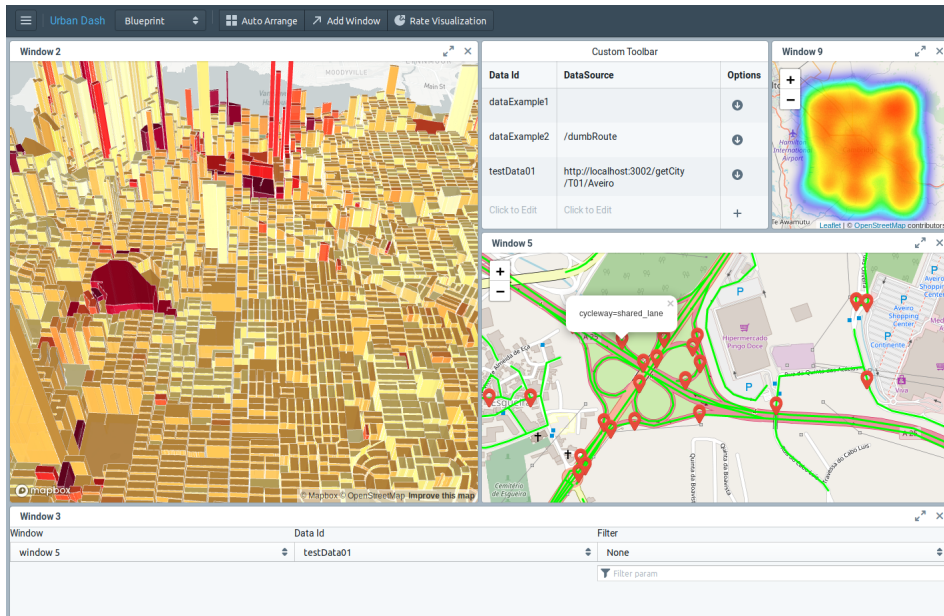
Urban Dash Blueprint Auto Arrange Add Window Rate Visualization

Window 2

MOODYVILLE

Main St

mapbox

© Mapbox © OpenStreetMap Improve this map

Custom Toolbar

| Data Id | DataSource | Options |
|---|---|---|
| dataExample1 | | |
| dataExample2 | /dumbRoute | |
| testData01 | http://localhost:3002/getCity/T01/Aveiro | |
| Click to Edit | Click to Edit | + |

Window 9

+
−

Hamilton International Airport

Te Awamutu

Leaflet | © OpenStreetMap contributors

Window 5

+
−

cycleway=shared_lane

Hipermercado Pingo Doce

P

P

Aveiro Shopping Center

Continente

Rua do Quinta do Cabo Luis

Quinta da Boavista

Cemitério de Esgueira

A25

Window 3

Window
window 5

Data Id
testData01

Filter
None

Filter param